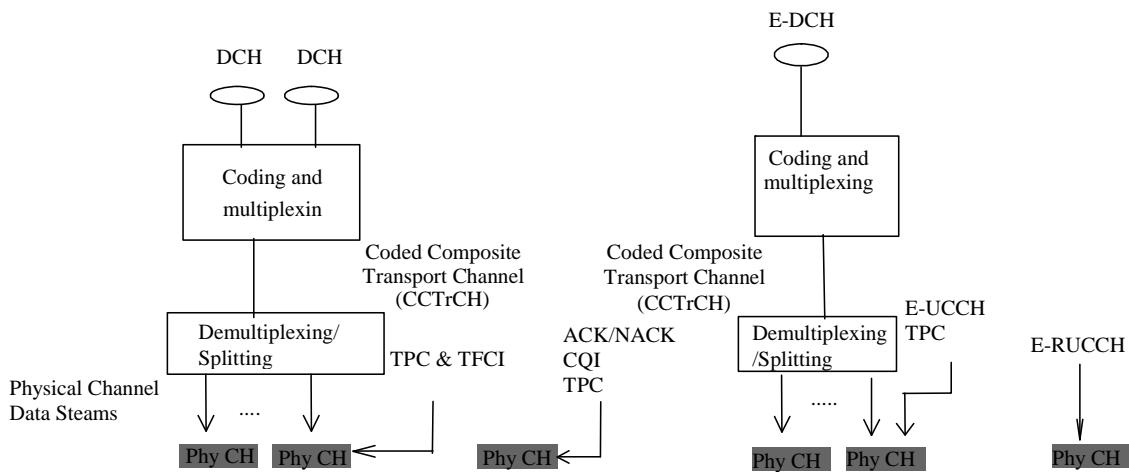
DCH DCH

Coding and multiplexin

Coded Composite Transport Channel (CCTrCH)

Demultiplexing/ Splitting

TPC & TFCI

Physical Channel Data Steams

....

Phy CH Phy CH

ACK/NACK
CQI
TPC

Phy CH

E-DCH

Coding and multiplexing

Coded Composite Transport Channel (CCTrCH)

Demultiplexing /Splitting

E-UCCH
TPC

.....

Phy CH Phy CH

E-RUCCH

Phy CH